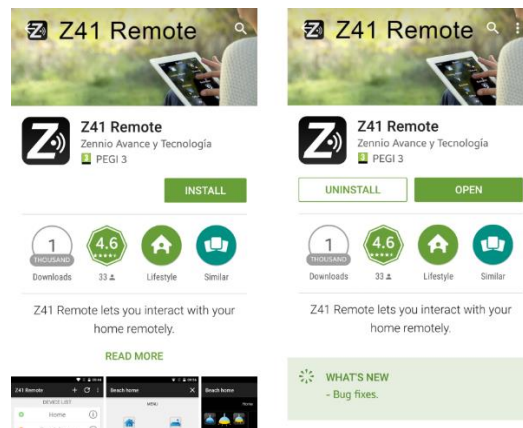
Z41 Remote

Z41 Remote
Zennio Avance y Tecnología
PEGI 3

INSTALL

1
THOUSAND
Downloads

4.6
33

Lifestyle

Similar

Z41 Remote lets you interact with your home remotely.

READ MORE

Z41 Remote
DEVICE LIST
Home

Beach home
MENU

Beach home

Z41 Remote

Z41 Remote
Zennio Avance y Tecnología
PEGI 3

UNINSTALL

OPEN

1
THOUSAND
Downloads

4.6
33

Lifestyle

Similar

Z41 Remote lets you interact with your home remotely.

WHAT'S NEW
- Bug fixes.